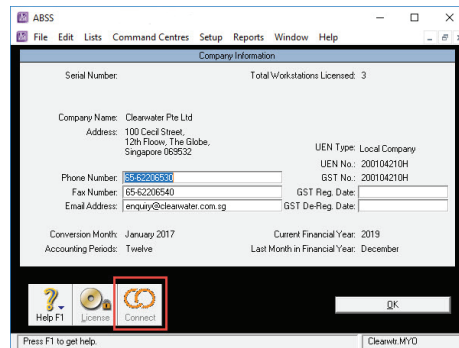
ABSS

File Edit Lists Command Centres Setup Reports Window Help

Company Information

Serial Number:

Total Workstations Licensed: 3

Company Name: Clearwater Pte Ltd

Address: 100 Cecil Street, 12th Floow, The Globe, Singapore 069532

UEN Type: Local Company

UEN No.: 200104210H

Phone Number: 65-62206530

GST No.: 200104210H

Fax Number: 65-62206540

GST Reg. Date:

Email Address: enquiry@clearwater.com.sg

GST De-Reg. Date:

Conversion Month: January 2017

Current Financial Year: 2019

Accounting Periods: Twelve

Last Month in Financial Year: December

Help F1

License

Connect

OK

Press F1 to get help.

Clearwtr.MYO